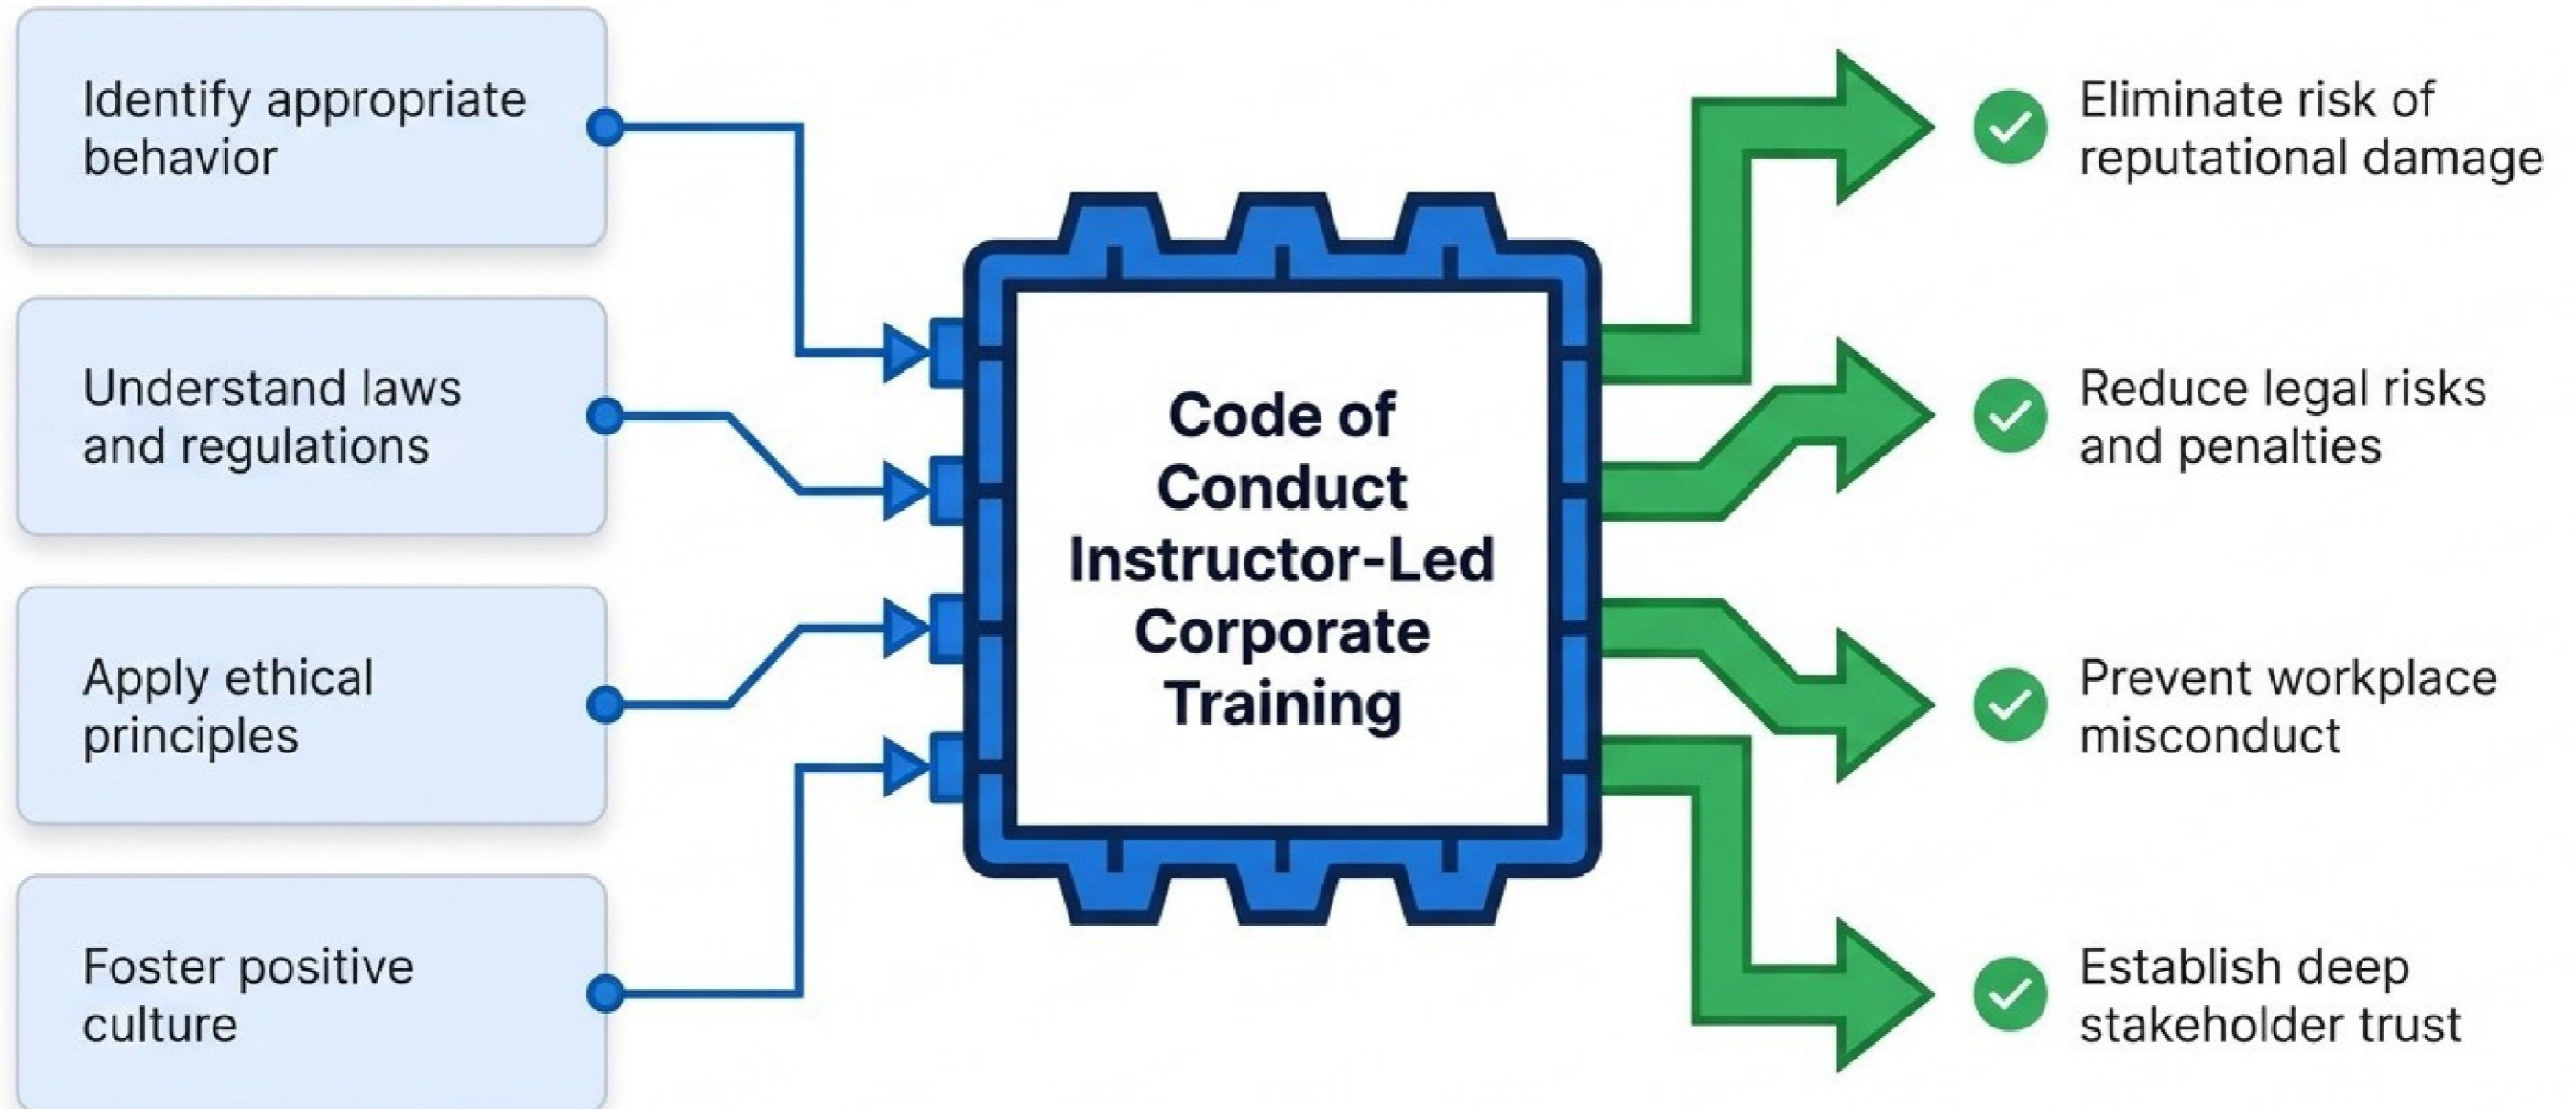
Identify appropriate behavior

Understand laws and regulations

Apply ethical principles

Foster positive culture

Code of Conduct Instructor-Led Corporate Training

Eliminate risk of reputational damage

Reduce legal risks and penalties

Prevent workplace misconduct

Establish deep stakeholder trust